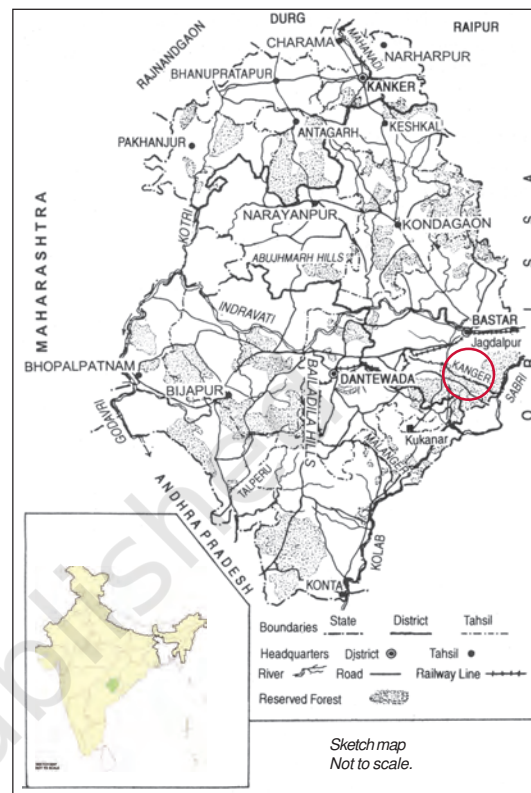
DURG
RAIPUR
CHARAMA
MAHANADI
NARHARPUR
RAJNANDGAON
BHANUPRATAPUR
KANKER
KESHKAL
PAKHANJUR
ANTAGARH
MAHARASHTRA
KOTRI
NARAYANPUR
KONDAGAON
ABUJHMARH HILLS
ORISSA
INDRAVATI
BASTAR
Jagdalpur
BHOPALPATNAM
BIJAPUR
BAILADILA HILLS
DANTEWADA
KANGER
SABRI
GODAVARI
Kukanar
MALANGER
TALPERU
ANDHRA PRADESH
KOLAB
KONTA
Boundaries State District Tahsil
Headquarters District Tahsil
River Road Railway Line
Reserved Forest
Sketch map
Not to scale.